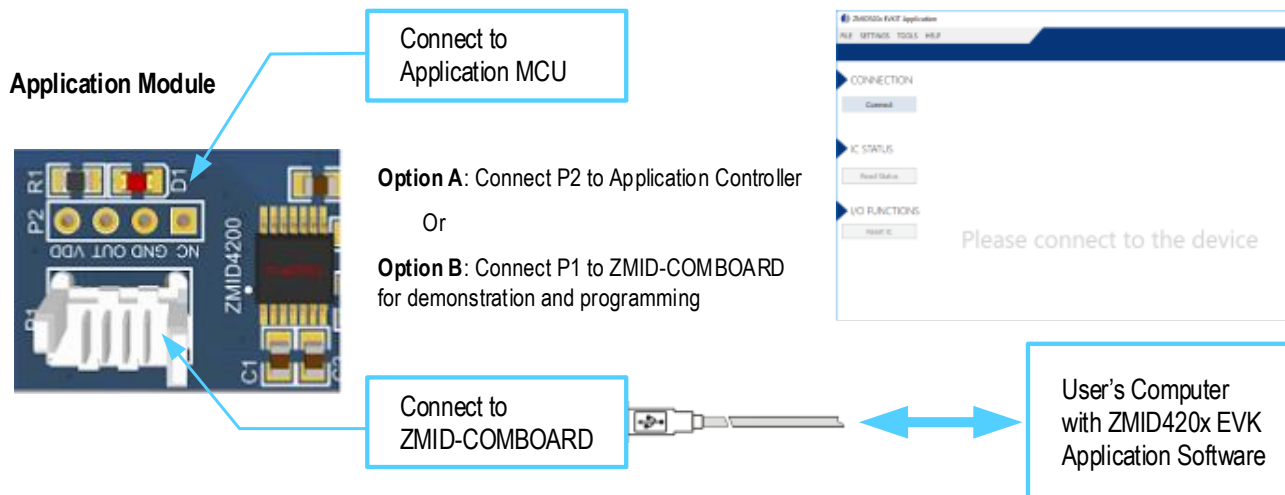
Application Module

Connect to Application MCU

R1 D1 P2 VDD OUT GND NC ZMID4200 P1 C1

Option A: Connect P2 to Application Controller

Or

Option B: Connect P1 to ZMID-COMBOARD for demonstration and programming

ZMID420x EVKIT Application
FILE SETTINGS TOOLS HELP
CONNECTION
Connect
IC STATUS
Read Status
I/O FUNCTIONS
Reset IC
Please connect to the device

Connect to ZMID-COMBOARD

User's Computer with ZMID420x EVK Application Software